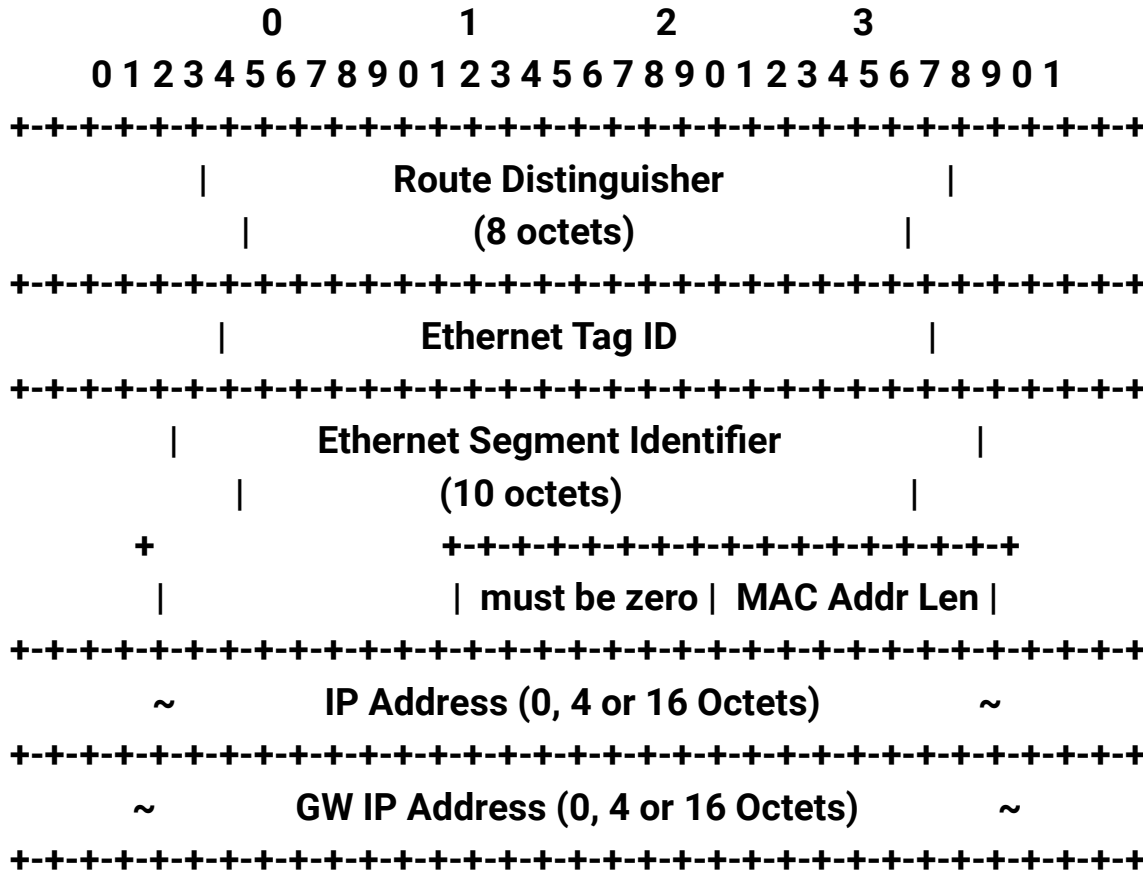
0 1 2 3
0 1 2 3 4 5 6 7 8 9 0 1 2 3 4 5 6 7 8 9 0 1 2 3 4 5 6 7 8 9 0 1
+-+-+-+-+-+-+-+-+-+-+-+-+-+-+-+-+-+-+-+-+-+-+-+-+-+-+-+-+-+-+-+-+
| Route Distinguisher |
| (8 octets) |
+-+-+-+-+-+-+-+-+-+-+-+-+-+-+-+-+-+-+-+-+-+-+-+-+-+-+-+-+-+-+-+-+
| Ethernet Tag ID |
+-+-+-+-+-+-+-+-+-+-+-+-+-+-+-+-+-+-+-+-+-+-+-+-+-+-+-+-+-+-+-+-+
| Ethernet Segment Identifier |
| (10 octets) |
+ +-+-+-+-+-+-+-+-+-+-+-+-+-+-+-+-+-+
| | must be zero | MAC Addr Len |
+-+-+-+-+-+-+-+-+-+-+-+-+-+-+-+-+-+-+-+-+-+-+-+-+-+-+-+-+-+-+-+-+
~ IP Address (0, 4 or 16 Octets) ~
+-+-+-+-+-+-+-+-+-+-+-+-+-+-+-+-+-+-+-+-+-+-+-+-+-+-+-+-+-+-+-+-+
~ GW IP Address (0, 4 or 16 Octets) ~
+-+-+-+-+-+-+-+-+-+-+-+-+-+-+-+-+-+-+-+-+-+-+-+-+-+-+-+-+-+-+-+-+